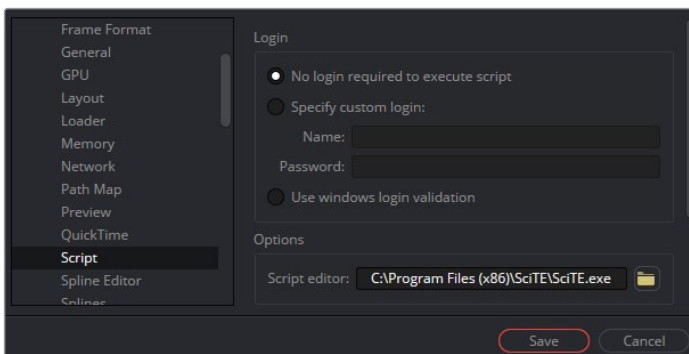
Frame Format
General
GPU
Layout
Loader
Memory
Network
Path Map
Preview
QuickTime
Script
Spline Editor
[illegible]

Login

No login required to execute script

Specify custom login:

Name:

Password:

Use windows login validation

Options

Script editor: C:\Program Files (x86)\SciTE\SciTE.exe

Save

Cancel